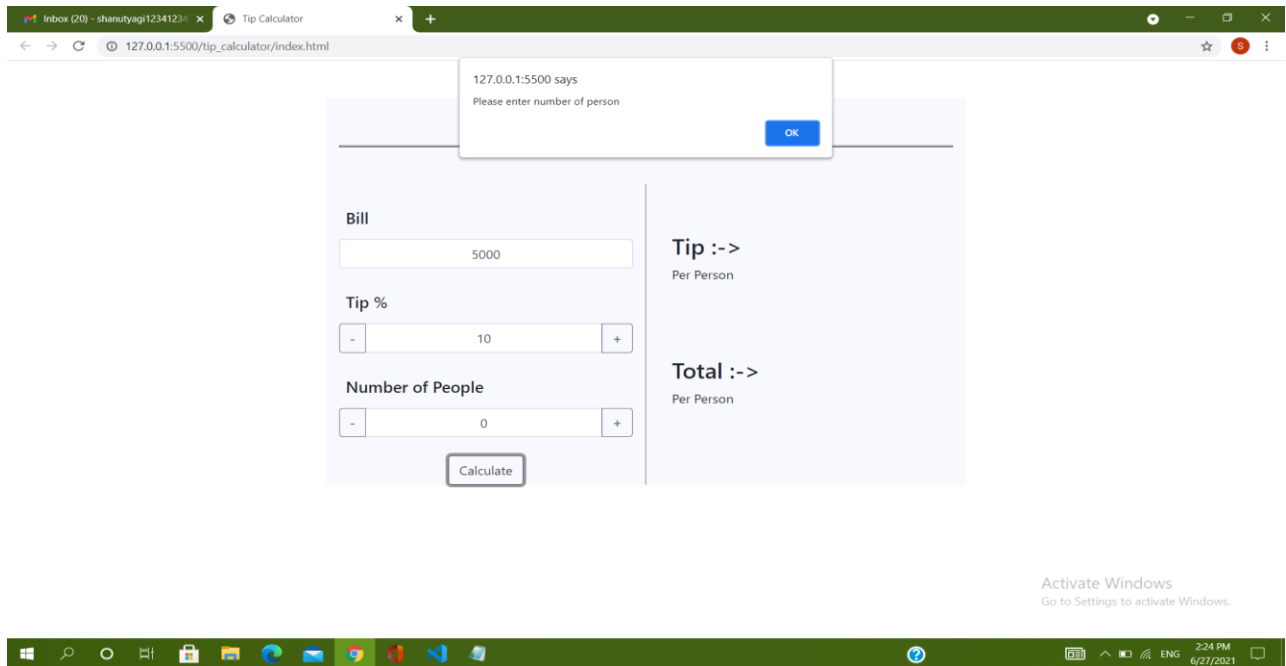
Inbox (20) - shanutyagi12341234 ×
Tip Calculator ×
+

127.0.0.1:5500/tip_calculator/index.html

127.0.0.1:5500 says
Please enter number of person
OK

Bill
5000

Tip %
- 10 +

Number of People
- 0 +

Calculate

Tip :->
Per Person

Total :->
Per Person

Activate Windows
Go to Settings to activate Windows.

ENG 2:24 PM 6/27/2021